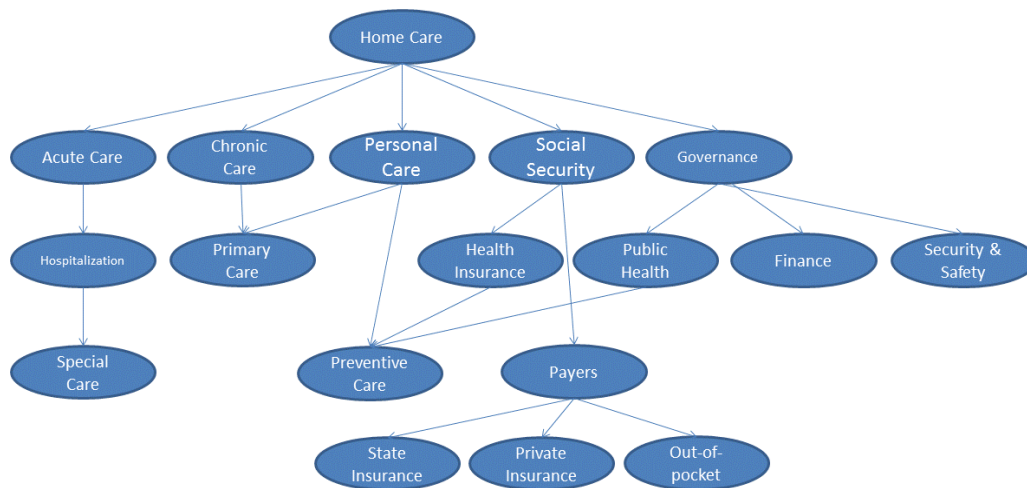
Home Care

Acute Care

Chronic Care

Personal Care

Social Security

Governance

Hospitalization

Primary Care

Health Insurance

Public Health

Finance

Security & Safety

Special Care

Preventive Care

Payers

State Insurance

Private Insurance

Out-of-pocket